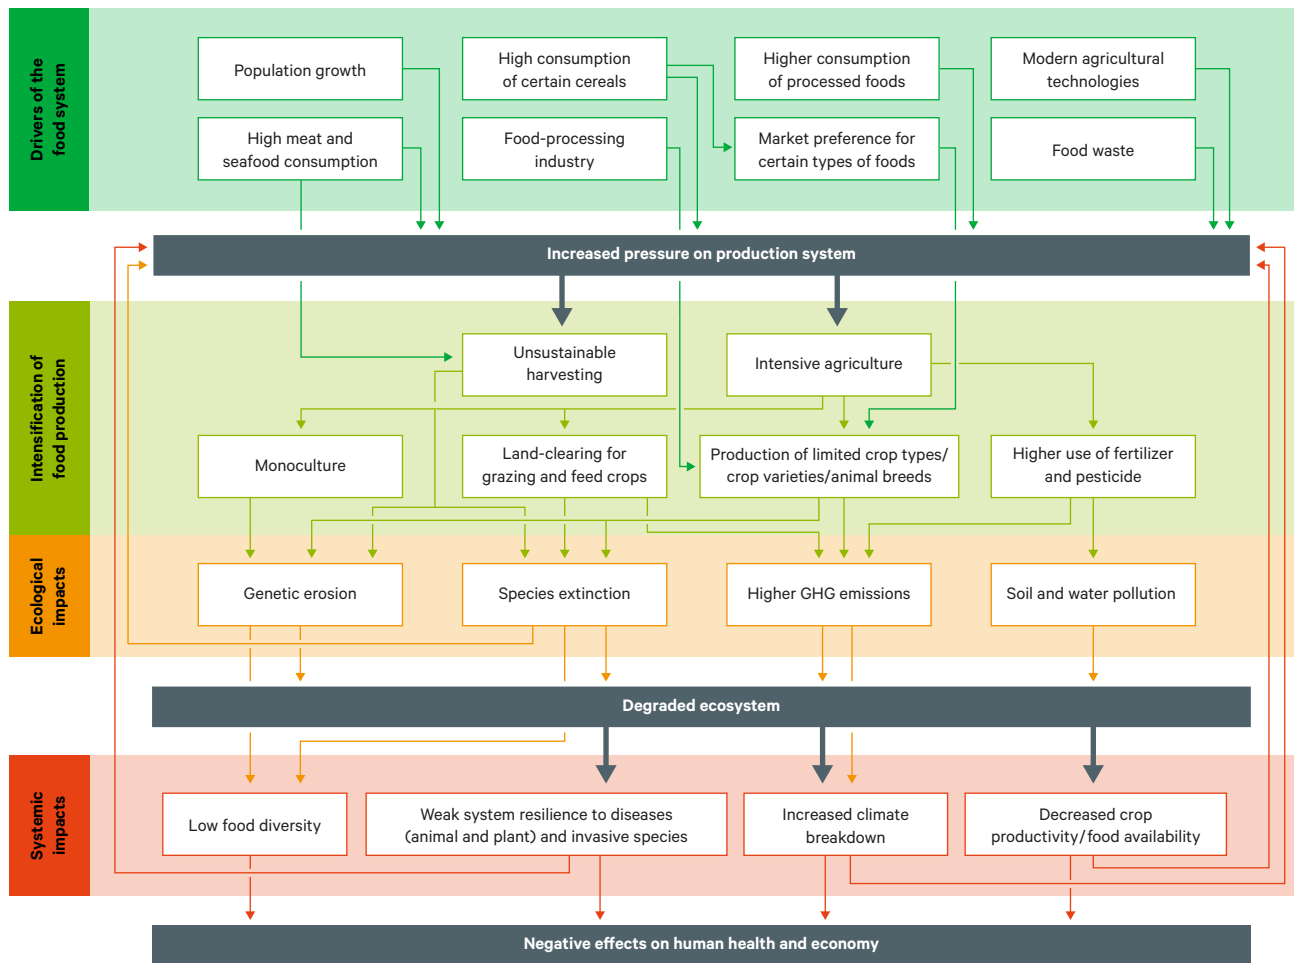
Drivers of the food system

Population growth

High consumption of certain cereals

Higher consumption of processed foods

Modern agricultural technologies

High meat and seafood consumption

Food-processing industry

Market preference for certain types of foods

Food waste

Increased pressure on production system

Intensification of food production

Unsustainable harvesting

Intensive agriculture

Monoculture

Land-clearing for grazing and feed crops

Production of limited crop types/ crop varieties/animal breeds

Higher use of fertilizer and pesticide

Ecological impacts

Genetic erosion

Species extinction

Higher GHG emissions

Soil and water pollution

Degraded ecosystem

Systemic impacts

Low food diversity

Weak system resilience to diseases (animal and plant) and invasive species

Increased climate breakdown

Decreased crop productivity/food availability

Negative effects on human health and economy